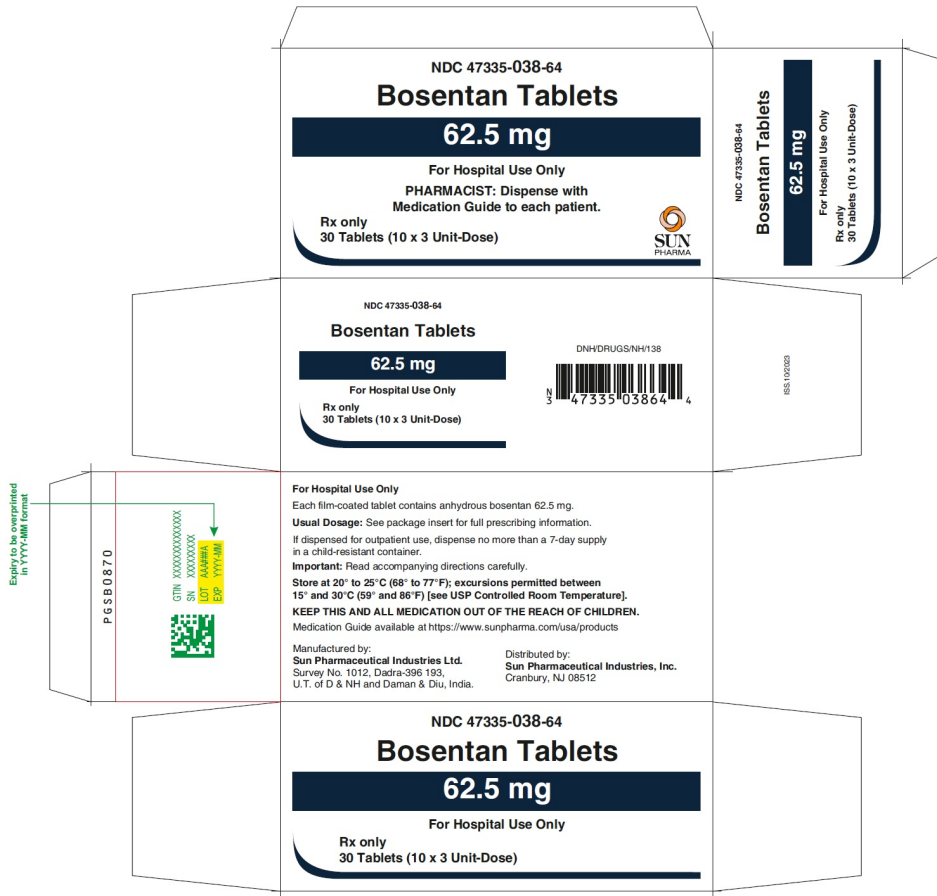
NDC 47335-038-64
Bosentan Tablets
62.5 mg
For Hospital Use Only
PHARMACIST: Dispense with Medication Guide to each patient.
Rx only
30 Tablets (10 x 3 Unit-Dose)
SUN PHARMA

NDC 47335-038-64
Bosentan Tablets
62.5 mg
For Hospital Use Only
Rx only
30 Tablets (10 x 3 Unit-Dose)

NDC 47335-038-64
Bosentan Tablets
62.5 mg
For Hospital Use Only
Rx only
30 Tablets (10 x 3 Unit-Dose)

DNH/DRUGS/NH/138
N 3 47335 03864 4

ISS.102023

Expiry to be overprinted in YYYY-MM format

P G S B 0 8 7 0

GTIN XXXXXXXXXXXXXX
SN XXXXXXXXX
LOT AAA###A
EXP YYYY-MM

For Hospital Use Only
Each film-coated tablet contains anhydrous bosentan 62.5 mg.
Usual Dosage: See package insert for full prescribing information.
If dispensed for outpatient use, dispense no more than a 7-day supply in a child-resistant container.
Important: Read accompanying directions carefully.
Store at 20° to 25°C (68° to 77°F); excursions permitted between 15° and 30°C (59° and 86°F) [see USP Controlled Room Temperature].
KEEP THIS AND ALL MEDICATION OUT OF THE REACH OF CHILDREN.
Medication Guide available at https://www.sunpharma.com/usa/products

Manufactured by:
Sun Pharmaceutical Industries Ltd.
Survey No. 1012, Dadra-396 193,
U.T. of D & NH and Daman & Diu, India.

Distributed by:
Sun Pharmaceutical Industries, Inc.
Cranbury, NJ 08512

NDC 47335-038-64
Bosentan Tablets
62.5 mg
For Hospital Use Only
Rx only
30 Tablets (10 x 3 Unit-Dose)